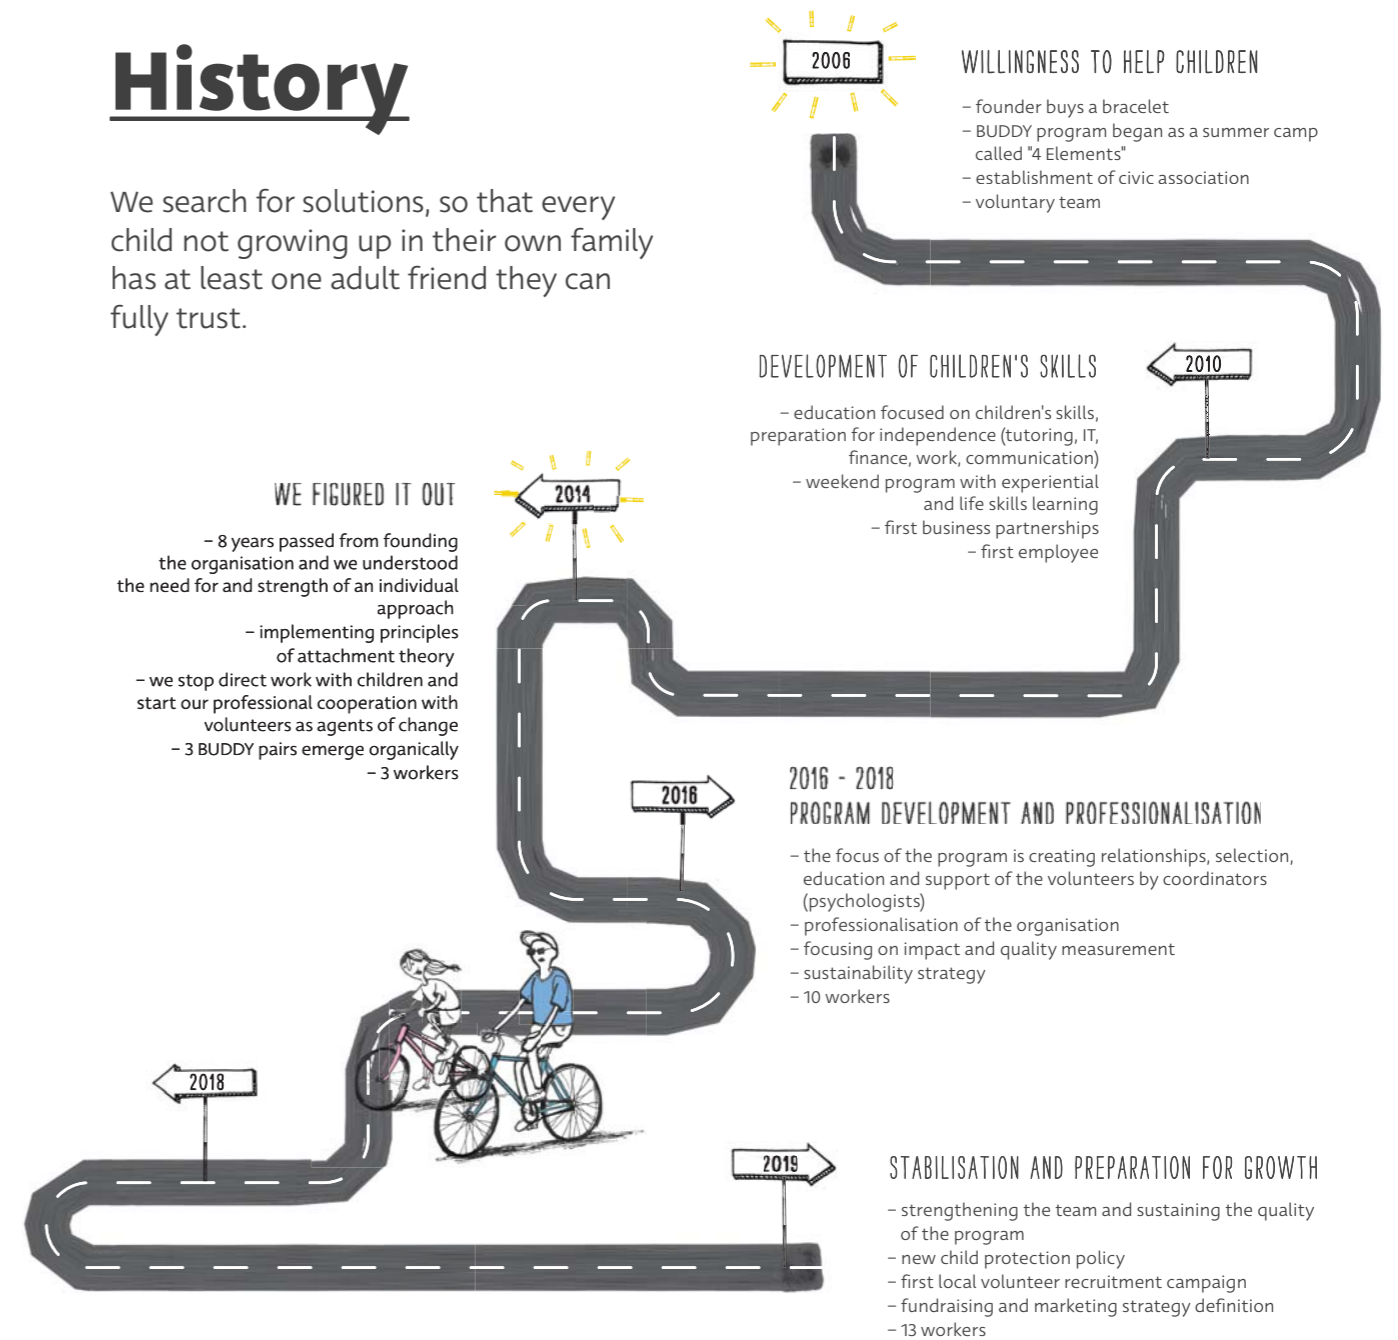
History

We search for solutions, so that every child not growing up in their own family has at least one adult friend they can fully trust.

2006

WILLINGNESS TO HELP CHILDREN

– founder buys a bracelet
– BUDDY program began as a summer camp called "4 Elements"
– establishment of civic association
– voluntary team

2010

DEVELOPMENT OF CHILDREN'S SKILLS

– education focused on children's skills, preparation for independence (tutoring, IT, finance, work, communication)
– weekend program with experiential and life skills learning
– first business partnerships
– first employee

2014

WE FIGURED IT OUT

– 8 years passed from founding the organisation and we understood the need for and strength of an individual approach
– implementing principles of attachment theory
– we stop direct work with children and start our professional cooperation with volunteers as agents of change
– 3 BUDDY pairs emerge organically
– 3 workers

2016

2016 - 2018
PROGRAM DEVELOPMENT AND PROFESSIONALISATION

– the focus of the program is creating relationships, selection, education and support of the volunteers by coordinators (psychologists)
– professionalisation of the organisation
– focusing on impact and quality measurement
– sustainability strategy
– 10 workers

2018

2019

STABILISATION AND PREPARATION FOR GROWTH

– strengthening the team and sustaining the quality of the program
– new child protection policy
– first local volunteer recruitment campaign
– fundraising and marketing strategy definition
– 13 workers